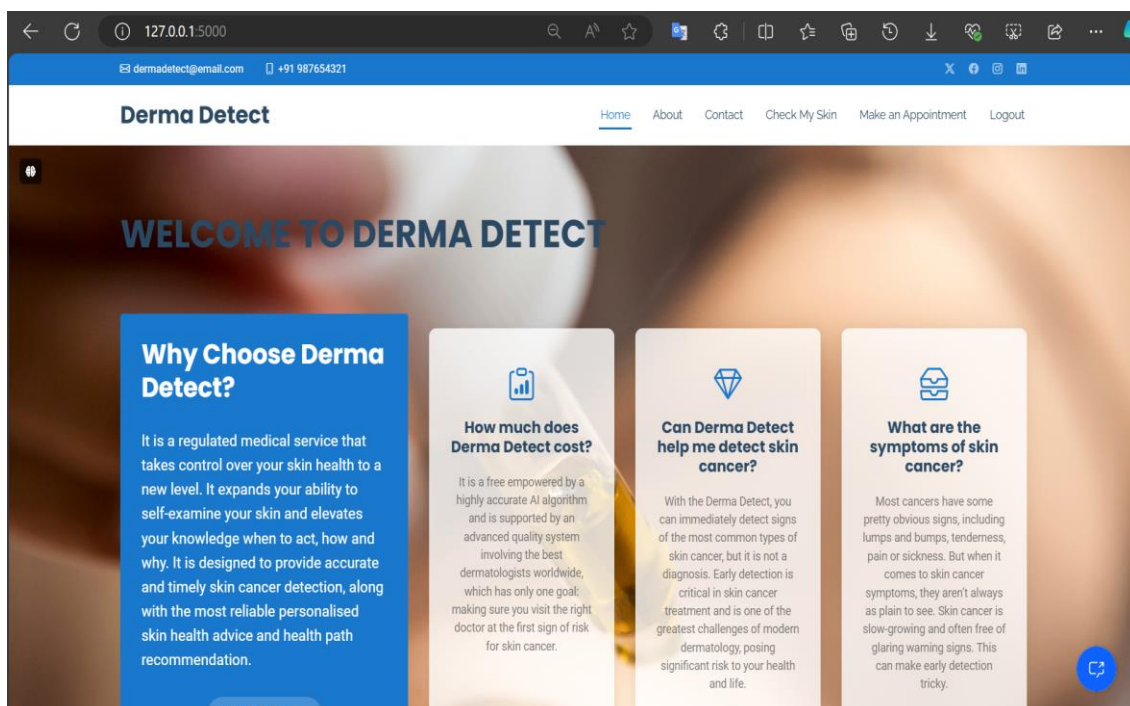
127.0.0.1:5000

dermadetect@email.com +91 987654321

Derma Detect

Home About Contact Check My Skin Make an Appointment Logout

WELCOME TO DERMA DETECT

Why Choose Derma Detect?

It is a regulated medical service that takes control over your skin health to a new level. It expands your ability to self-examine your skin and elevates your knowledge when to act, how and why. It is designed to provide accurate and timely skin cancer detection, along with the most reliable personalised skin health advice and health path recommendation.

How much does Derma Detect cost?

It is a free empowered by a highly accurate AI algorithm and is supported by an advanced quality system involving the best dermatologists worldwide, which has only one goal: making sure you visit the right doctor at the first sign of risk for skin cancer.

Can Derma Detect help me detect skin cancer?

With the Derma Detect, you can immediately detect signs of the most common types of skin cancer, but it is not a diagnosis. Early detection is critical in skin cancer treatment and is one of the greatest challenges of modern dermatology, posing significant risk to your health and life.

What are the symptoms of skin cancer?

Most cancers have some pretty obvious signs, including lumps and bumps, tenderness, pain or sickness. But when it comes to skin cancer symptoms, they aren't always as plain to see. Skin cancer is slow-growing and often free of glaring warning signs. This can make early detection tricky.